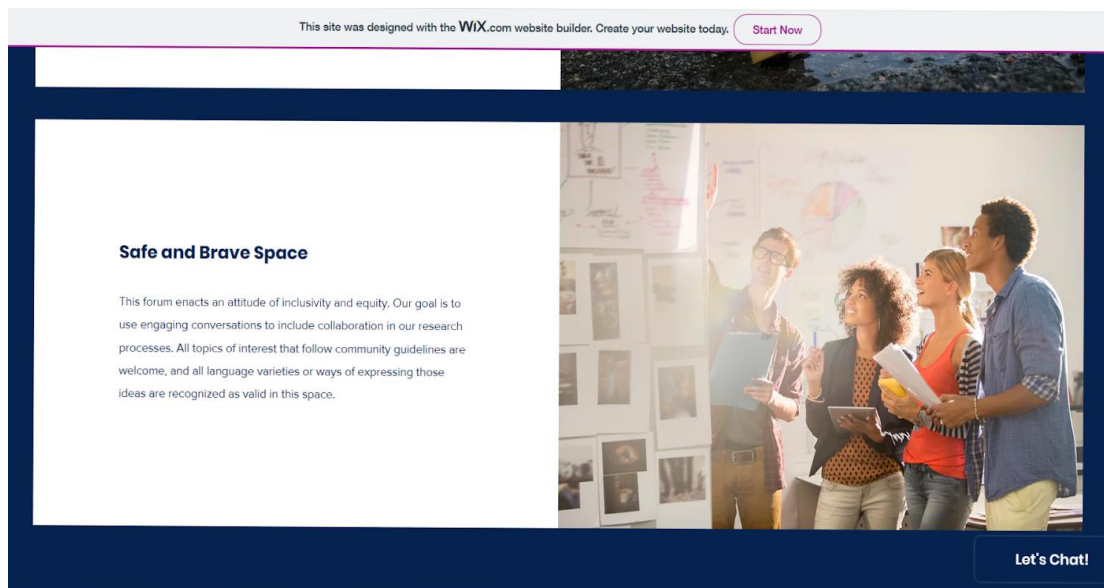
This site was designed with the WIX.com website builder. Create your website today. Start Now

Safe and Brave Space

This forum enacts an attitude of inclusivity and equity. Our goal is to use engaging conversations to include collaboration in our research processes. All topics of interest that follow community guidelines are welcome, and all language varieties or ways of expressing those ideas are recognized as valid in this space.

Let's Chat!